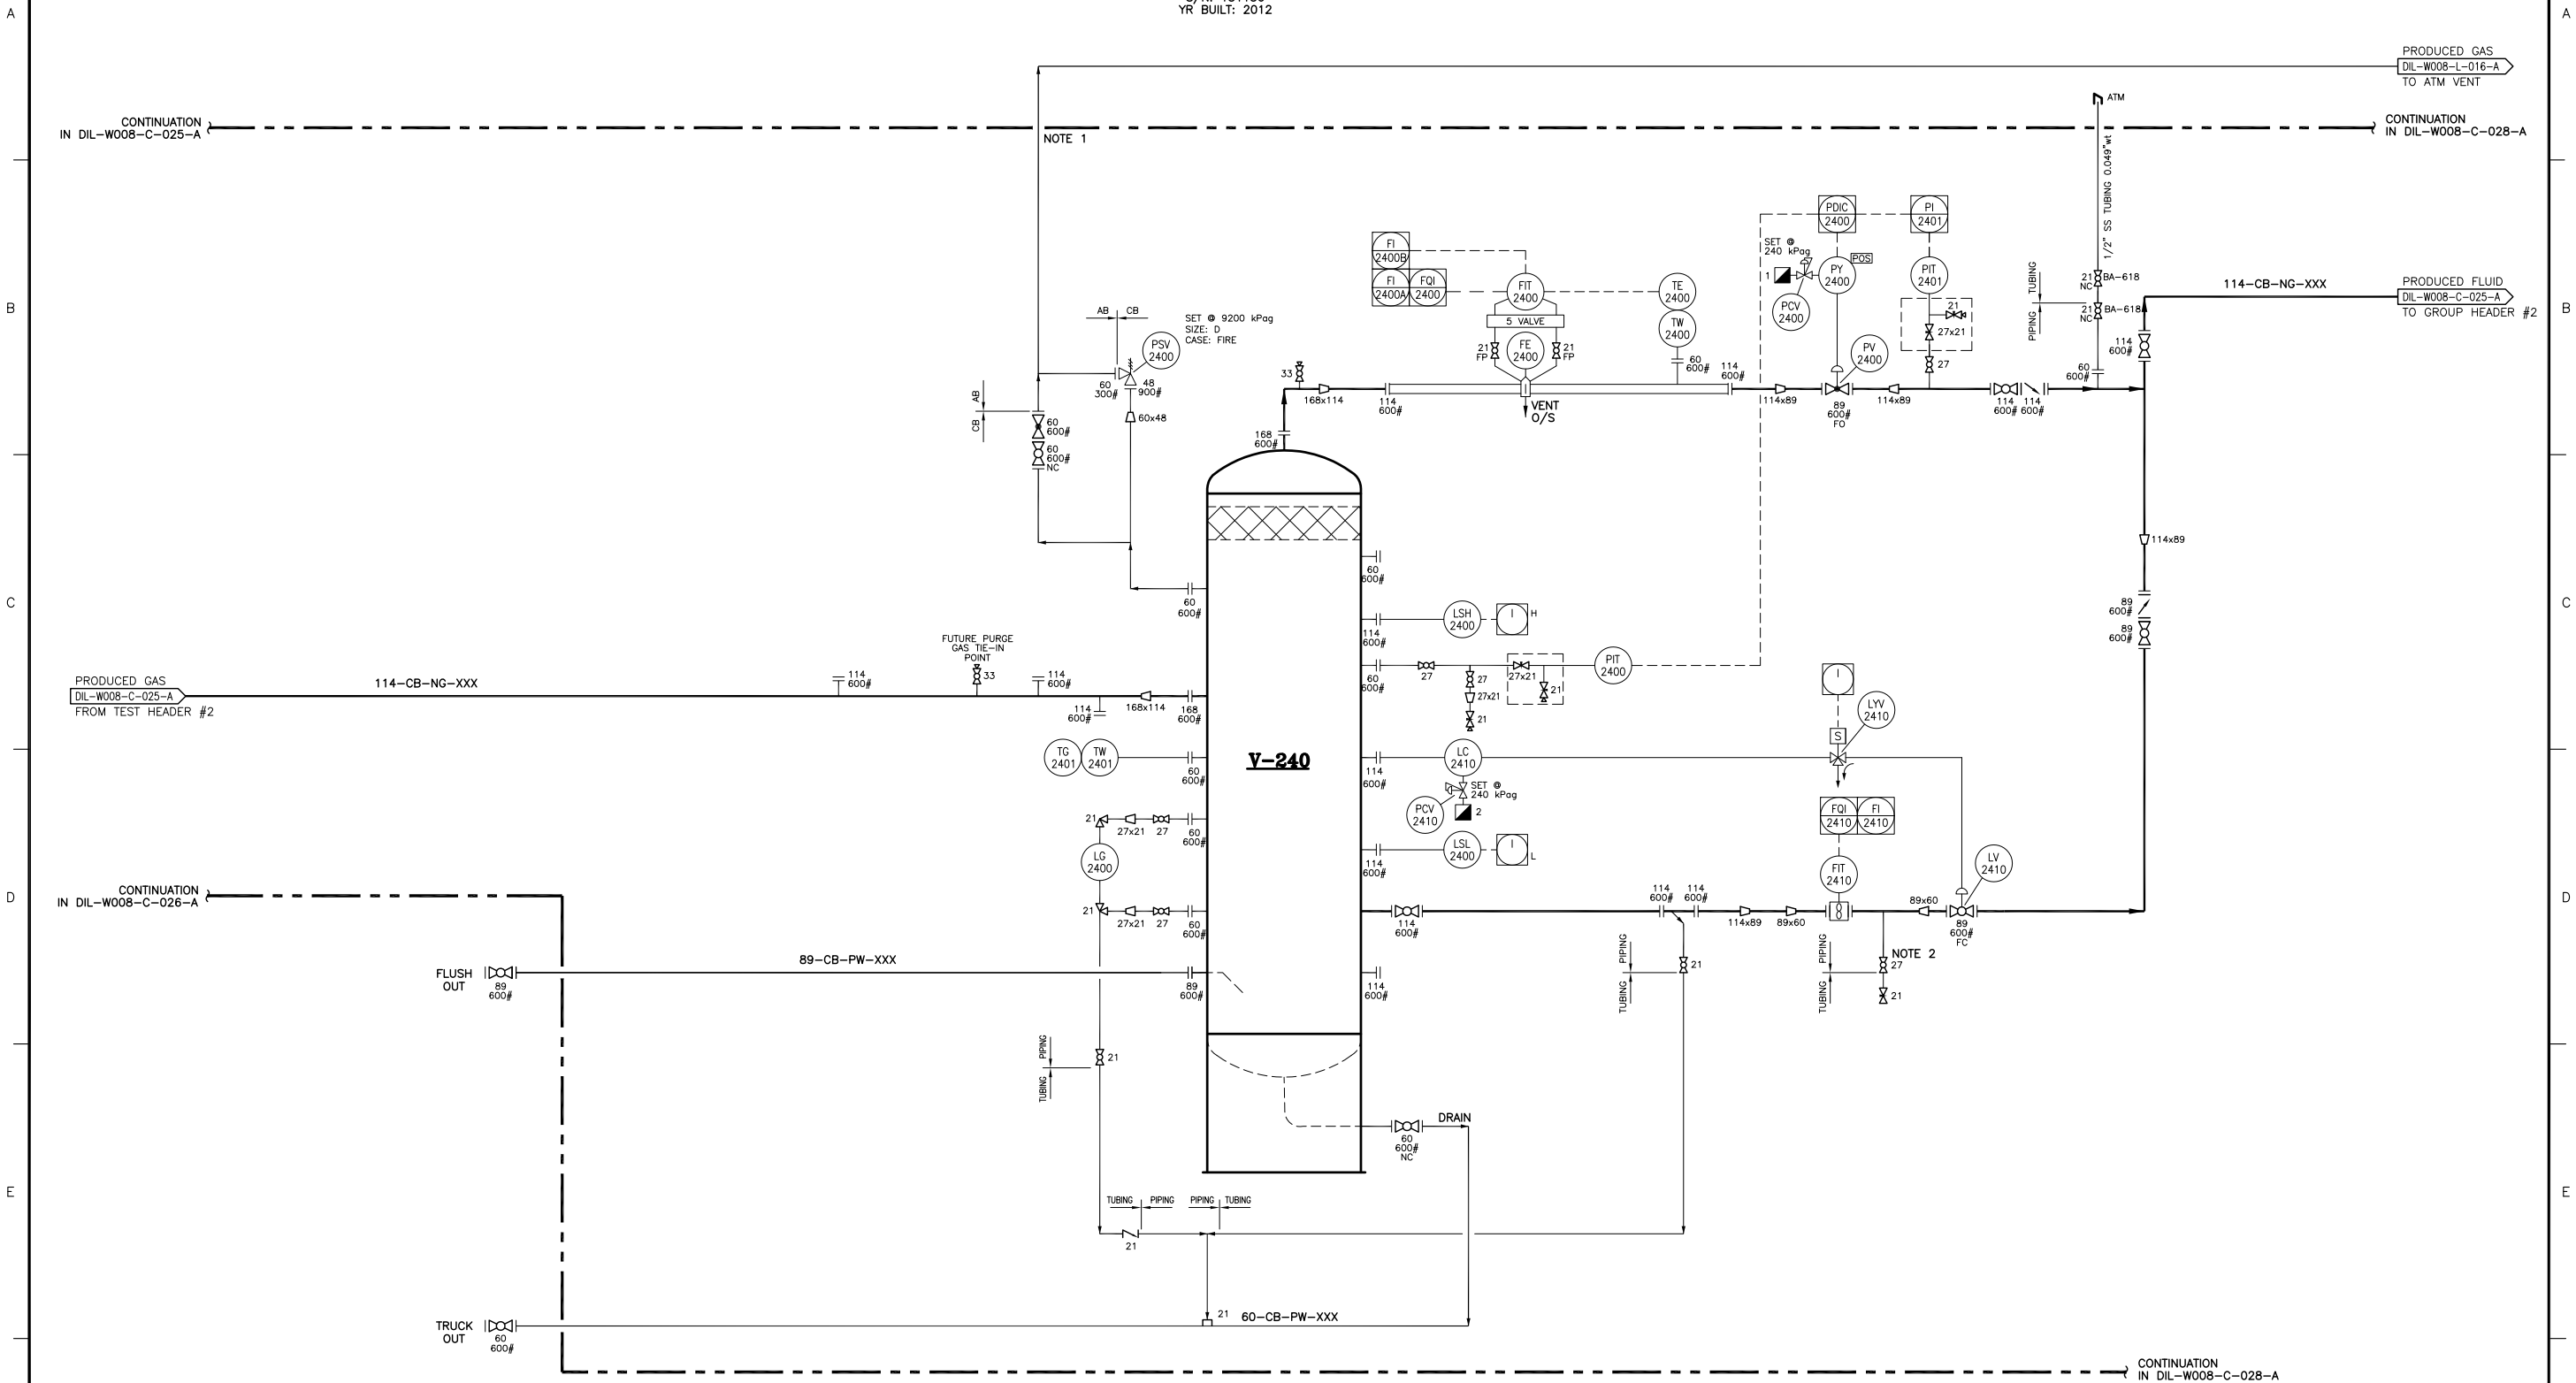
YR BUILT: 2012

A

PRODUCED GAS
DIL-W008-L-016-A
TO ATM VENT

CONTINUATION
IN DIL-W008-C-025-A

NOTE 1

ATM

CONTINUATION
IN DIL-W008-C-028-A

1/2" SS TUBING 0.049"wt

PDIC
2400

PI
2401

SET @
240 kPag

POS

PY
2400

1

PCV
2400

PIT
2401

FI
2400B

FI
2400A

FQI
2400

FIT
2400

5 VALVE

TE
2400

TW
2400

FE
2400

21
FP

21
FP

VENT
O/S

AB

CB

SET @ 9200 kPag
SIZE: D
CASE: FIRE

PSV
2400

60
300#

48
900#

60x48

60
600#

60
600#
NC

33

168x114

114
600#

168
600#

60
600#

114
600#

114x89

89
600#
FO

PV
2400

114x89

21

27x21

27

114
600#

114
600#

60
600#

TUBING

PIPING

21
NC

BA-618

21
NC

BA-618

114-CB-NG-XXX

PRODUCED FLUID
DIL-W008-C-025-A
TO GROUP HEADER #2

114
600#

B

114x89

60
600#

60
600#

LSH
2400

H

114
600#

89
600#

89
600#

C

FUTURE PURGE
GAS TIE-IN
POINT

33

114
600#

114
600#

PRODUCED GAS
DIL-W008-C-025-A
FROM TEST HEADER #2

114-CB-NG-XXX

114
600#

168x114

168
600#

60
600#

27

27

27x21

27x21

21

21

PIT
2400

LYV
2410

S

TG
2401

TW
2401

60
600#

V-240

114
600#

LC
2410

SET @
240 kPag

2

PCV
2410

21

27x21

27

60
600#

LG
2400

FQI
2410

FI
2410

LSL
2400

L

114
600#

CONTINUATION
IN DIL-W008-C-026-A

21

27x21

27

60
600#

114
600#

114
600#

114
600#

114x89

89x60

FIT
2410

89x60

89
600#
FC

LV
2410

D

FLUSH
OUT

89
600#

89-CB-PW-XXX

89
600#

114
600#

PIPING

TUBING

21

PIPING

TUBING

NOTE 2

27

21

PIPING

TUBING

21

DRAIN

60
600#
NC

E

TUBING

PIPING

PIPING

TUBING

21

TRUCK
OUT

60
600#

21

60-CB-PW-XXX

CONTINUATION
IN DIL-W008-C-028-A